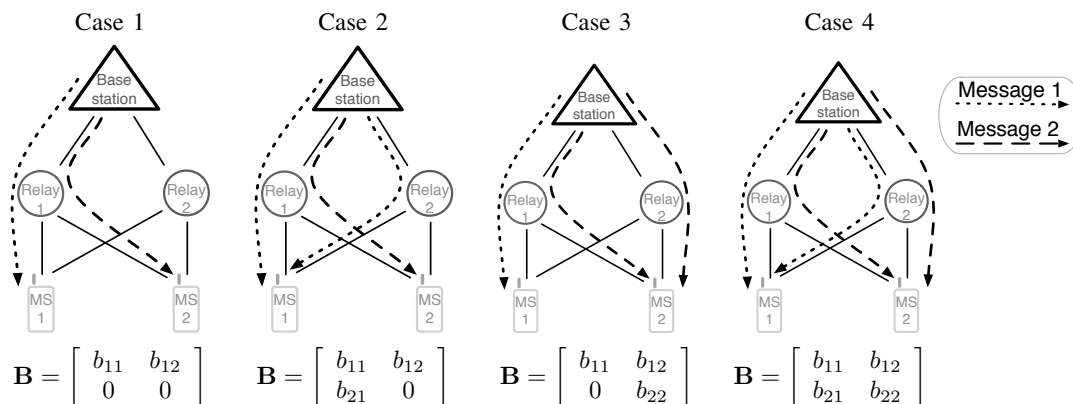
Case 1

Base station

Relay 1

Relay 2

MS 1

MS 2

$\mathbf{B} = \begin{bmatrix} b_{11} & b_{12} \\ 0 & 0 \end{bmatrix}$

Case 2

Base station

Relay 1

Relay 2

MS 1

MS 2

$\mathbf{B} = \begin{bmatrix} b_{11} & b_{12} \\ b_{21} & 0 \end{bmatrix}$

Case 3

Base station

Relay 1

Relay 2

MS 1

MS 2

$\mathbf{B} = \begin{bmatrix} b_{11} & b_{12} \\ 0 & b_{22} \end{bmatrix}$

Case 4

Base station

Relay 1

Relay 2

MS 1

MS 2

$\mathbf{B} = \begin{bmatrix} b_{11} & b_{12} \\ b_{21} & b_{22} \end{bmatrix}$

Message 1

Message 2